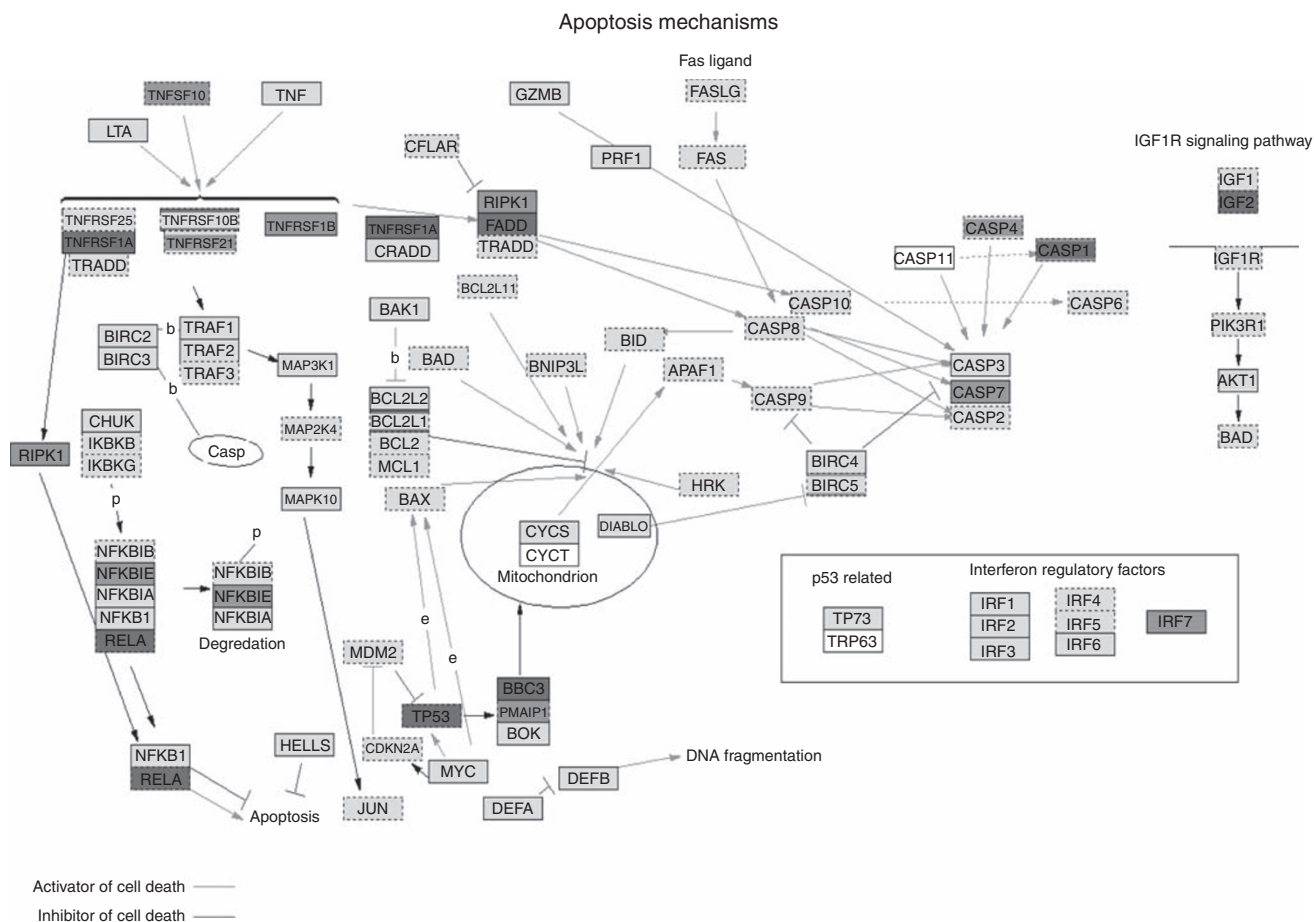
Apoptosis mechanisms

Fas ligand

TNFSF10
TNF
LTA
GZMB
FASLG
CFLAR
PRF1
FAS

IGF1R signaling pathway

IGF1
IGF2

TNFRSF25
TNFRSF1A
TRADD
TNFRSF10B
TNFRSF21
TNFRSF1B
TNFRSF1A
CRADD
RIPK1
FADD
TRADD

CASP4
CASP11
CASP1
IGF1R

BCL2L11
CASP10
CASP6
BAK1
PIK3R1
TRAF1
TRAF2
TRAF3
BIRC2
BIRC3
b
b
MAP3K1
b
BAD
BID
CASP8
BNIP3L
APAF1
CASP3
CASP7
CASP2
AKT1
CASP9
BCL2L2
BCL2L1
BCL2
MCL1
MAP2K4
CHUK
IKBKB
IKBKG
BAD
RIPK1
Casp
BIRC4
BIRC5
HRK
BAX
MAPK10
p
CYCS
CYCT
DIABLO
Mitochondrion
p
NFKBIB
NFKBIE
NFKBIA
NFKB1
RELA
NFKBIB
NFKBIE
NFKBIA
Degredation

p53 related
Interferon regulatory factors
TP73
TRP63
IRF1
IRF2
IRF3
IRF4
IRF5
IRF6
IRF7

e
MDM2
e
BBC3
PMAIP1
BOK
TP53
HELLS
NFKB1
RELA
CDKN2A
MYC
DEFB
DNA fragmentation
DEFA
Apoptosis
JUN

Activator of cell death
Inhibitor of cell death